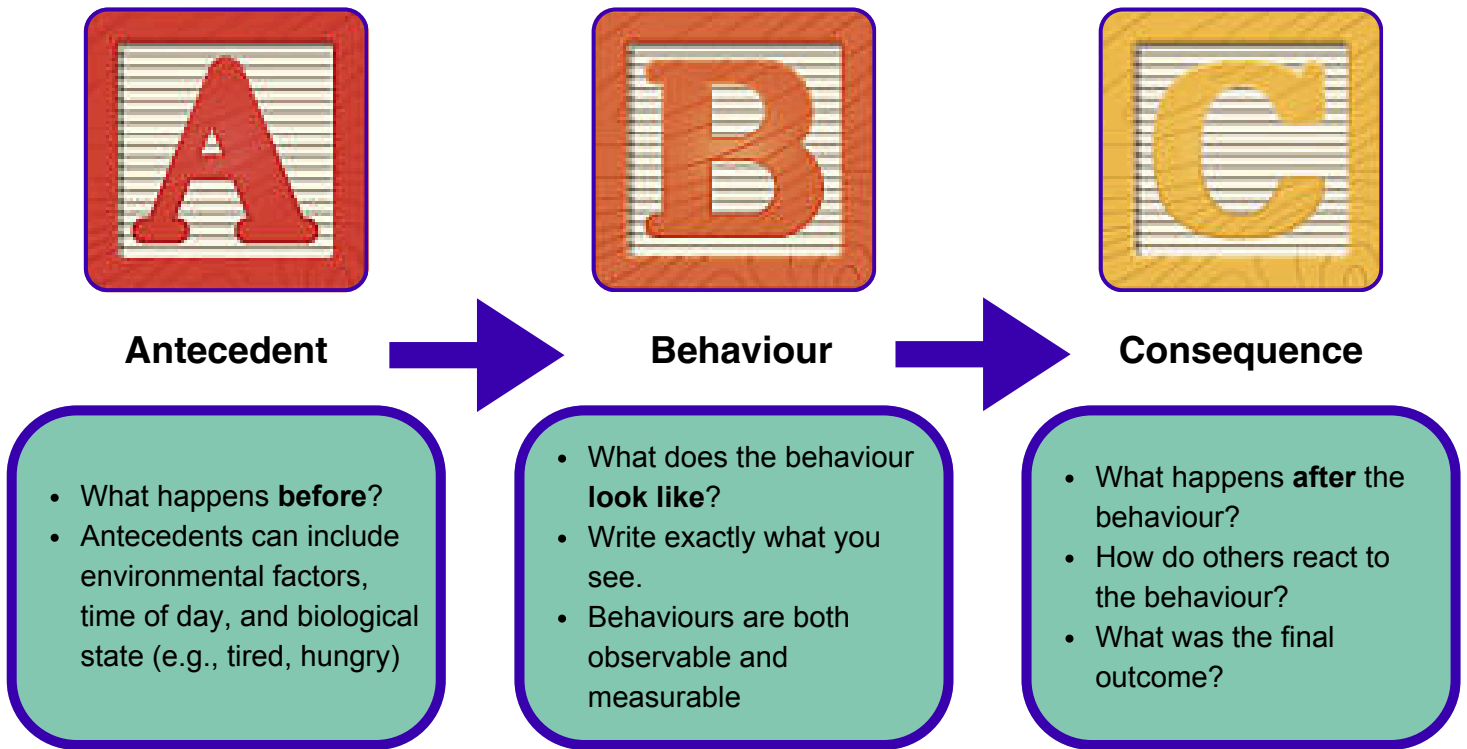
A

Antecedent

- What happens **before**?
- Antecedents can include environmental factors, time of day, and biological state (e.g., tired, hungry)

B

Behaviour

- What does the behaviour **look like**?
- Write exactly what you see.
- Behaviours are both observable and measurable

C

Consequence

- What happens **after** the behaviour?
- How do others react to the behaviour?
- What was the final outcome?